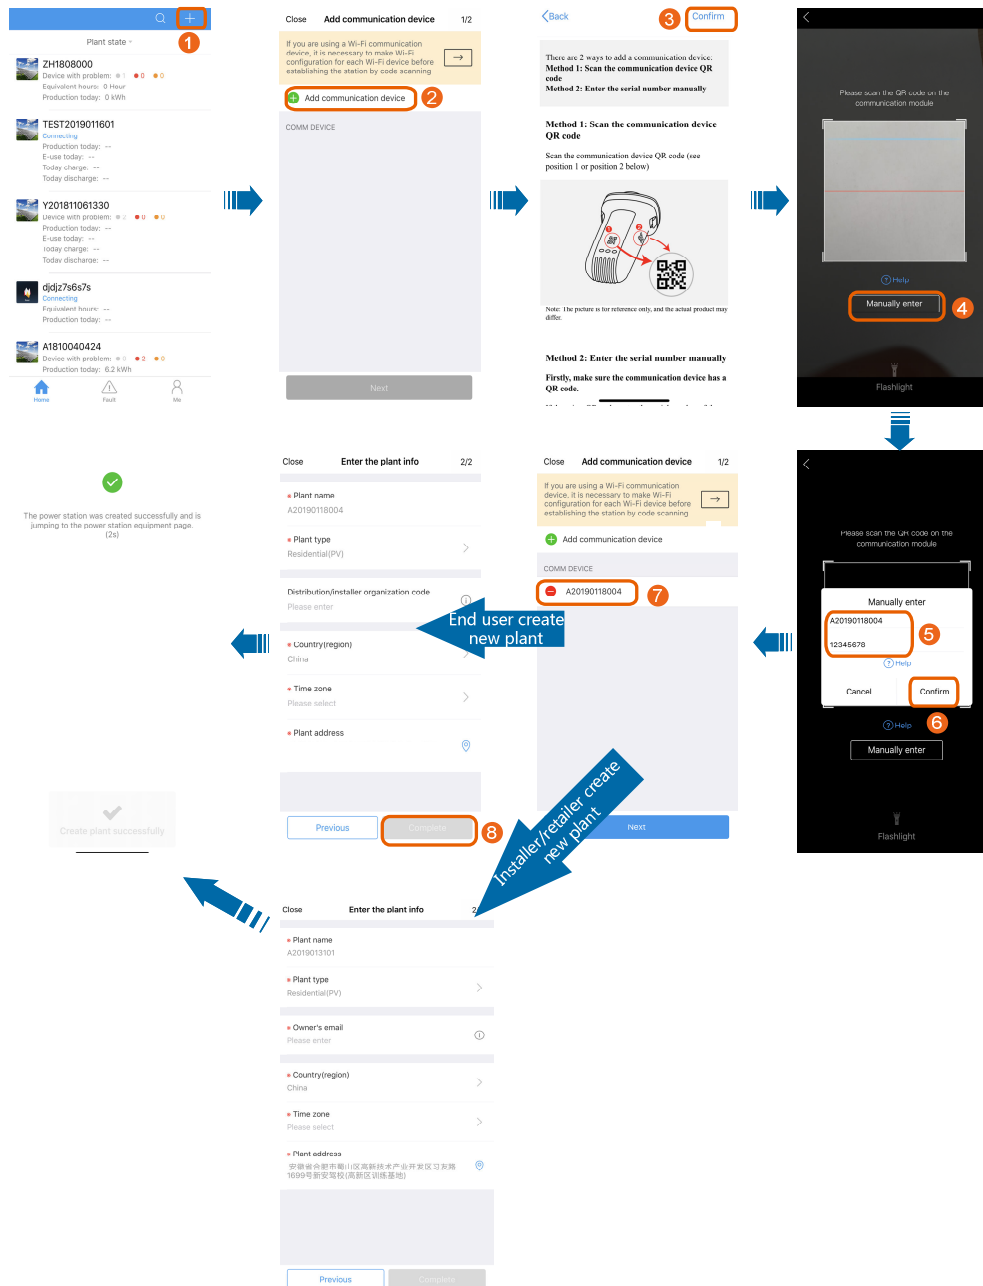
Plant state

1

ZH1808000
Device with problem: 1 0 0
Equivalent hours: 0 Hour
Production today: 0 kWh

TEST2019011601
Connecting
Production today: --
E-use today: --
Today charge: --
Today discharge: --

Y201811061330
Device with problem: 2 0 0
Production today: --
E-use today: --
Today charge: --
Today discharge: --

djdjz7s6s7s
Connecting
Equivalent hours: --
Production today: --

A1810040424
Device with problem: 0 2 0
Production today: 6.2 kWh

Home Fault Me

Close Add communication device 1/2

If you are using a Wi-Fi communication device, it is necessary to make Wi-Fi configuration for each Wi-Fi device before establishing the station by code scanning

Add communication device 2

COMM DEVICE

Next

Back 3 Confirm

There are 2 ways to add a communication device:
Method 1: Scan the communication device QR code
Method 2: Enter the serial number manually

Method 1: Scan the communication device QR code

Scan the communication device QR code (see position 1 or position 2 below)

Note: The picture is for reference only, and the actual product may differ.

Method 2: Enter the serial number manually

Firstly, make sure the communication device has a QR code.

Please scan the QR code on the communication module

Help

Manually enter 4

Flashlight

The power station was created successfully and is jumping to the power station equipment page. (2s)

Create plant successfully

Close Enter the plant info 2/2

Plant name
A20190118004

Plant type
Residential(PV)

Distribution/installer organization code
Please enter

End user create new plant

Country(region)
China

Time zone
Please select

Plant address

Previous Complete 8

Close Add communication device 1/2

If you are using a Wi-Fi communication device, it is necessary to make Wi-Fi configuration for each Wi-Fi device before establishing the station by code scanning

Add communication device

COMM DEVICE

A20190118004 7

Next

Installer/retailer create new plant

Please scan the QR code on the communication module

Manually enter
A20190118004
12345678 5
Help
Cancel Confirm
6
Help
Manually enter

Flashlight

Close Enter the plant info 2

Plant name
A20190013101

Plant type
Residential(PV)

Owner's email
Please enter

Country(region)
China

Time zone
Please select

Plant address
安徽省合肥市蜀山区高新技术产业开发区习友路1699号新安驾校(高新区训练基地)

Previous Complete